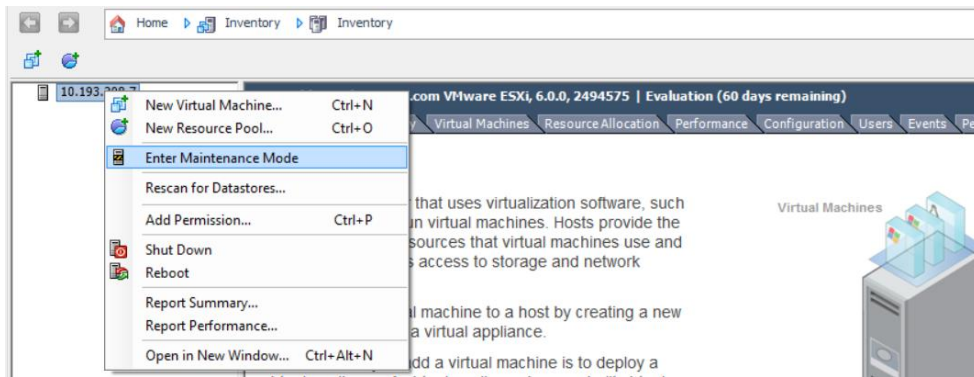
Home Inventory Inventory

10.193.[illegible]

.com VMware ESXi, 6.0.0, 2494575 | Evaluation (60 days remaining)

y Virtual Machines Resource Allocation Performance Configuration Users Events Pe

New Virtual Machine... Ctrl+N
New Resource Pool... Ctrl+O
Enter Maintenance Mode
Rescan for Datastores...
Add Permission... Ctrl+P
Shut Down
Reboot
Report Summary...
Report Performance...
Open in New Window... Ctrl+Alt+N

that uses virtualization software, such un virtual machines. Hosts provide the sources that virtual machines use and s access to storage and network

l machine to a host by creating a new a virtual appliance.

dd a virtual machine is to deploy a

Virtual Machines